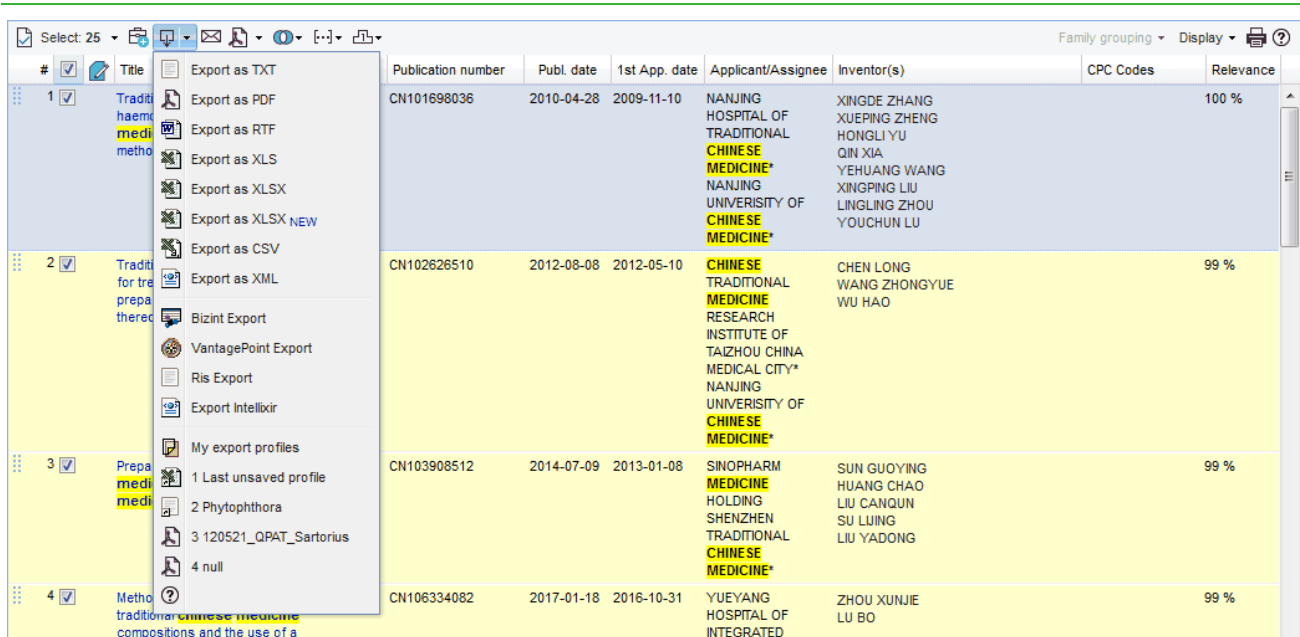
Select: 25

Family grouping ▾ Display ▾

| # | Title | Publication number | Publ. date | 1st App. date | Applicant/Assignee | Inventor(s) | CPC Codes | Relevance |
|---|---|---|---|---|---|---|---|---|
| 1 | Traditi haemo medi metho | CN101698036 | 2010-04-28 | 2009-11-10 | NANJING HOSPITAL OF TRADITIONAL CHINESE MEDICINE* NANJING UNIVERSITY OF CHINESE MEDICINE* | XINGDE ZHANG XUEPING ZHENG HONGLI YU QIN XIA YEHUANG WANG XINGPING LIU LINGLING ZHOU YOUCHUN LU | | 100 % |
| 2 | Traditi for tre prepa there | CN102626510 | 2012-08-08 | 2012-05-10 | CHINESE TRADITIONAL MEDICINE RESEARCH INSTITUTE OF TAIZHOU CHINA MEDICAL CITY* NANJING UNIVERSITY OF CHINESE MEDICINE* | CHEN LONG WANG ZHONGYUE WU HAO | | 99 % |
| 3 | Prepa medi medi | CN103908512 | 2014-07-09 | 2013-01-08 | SINOPHARM MEDICINE HOLDING SHENZHEN TRADITIONAL CHINESE MEDICINE* | SUN GUOYING HUANG CHAO LIU CANQUN SU LIJING LIU YADONG | | 99 % |
| 4 | Metho traditional chinese medicine compositions and the use of a | CN106334082 | 2017-01-18 | 2016-10-31 | YUEYANG HOSPITAL OF INTEGRATED | ZHOU XUNJIE LU BO | | 99 % |

Export as TXT
Export as PDF
Export as RTF
Export as XLS
Export as XLSX
Export as XLSX NEW
Export as CSV
Export as XML
Bizint Export
VantagePoint Export
Ris Export
Export Intellixir
My export profiles
1 Last unsaved profile
2 Phytophthora
3 120521_QPAT_Sartorius
4 null